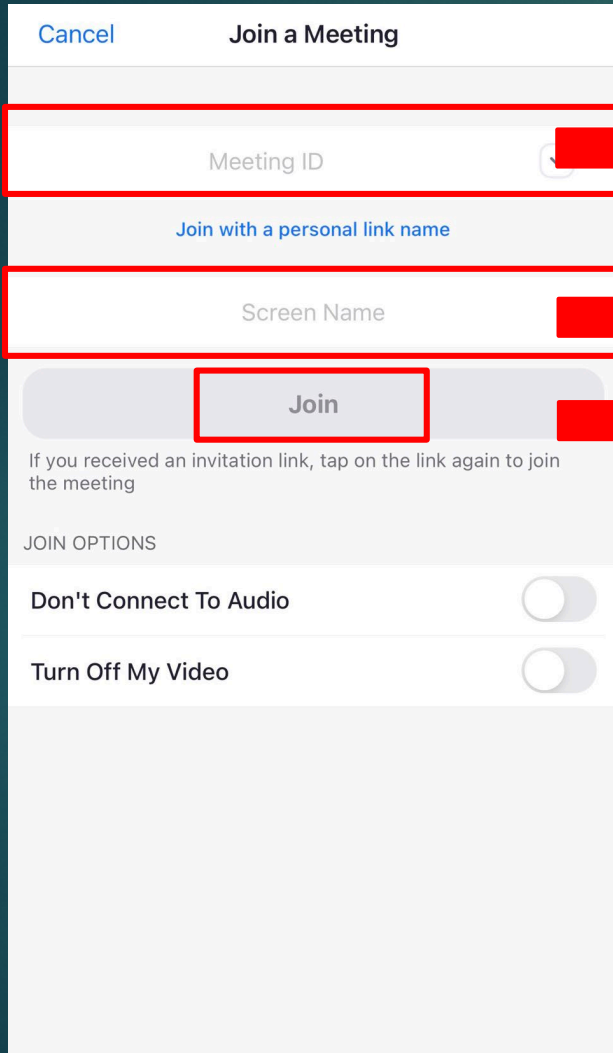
Cancel Join a Meeting

Meeting ID

Join with a personal link name

Screen Name

Join

If you received an invitation link, tap on the link again to join the meeting

JOIN OPTIONS

Don't Connect To Audio

Turn Off My Video